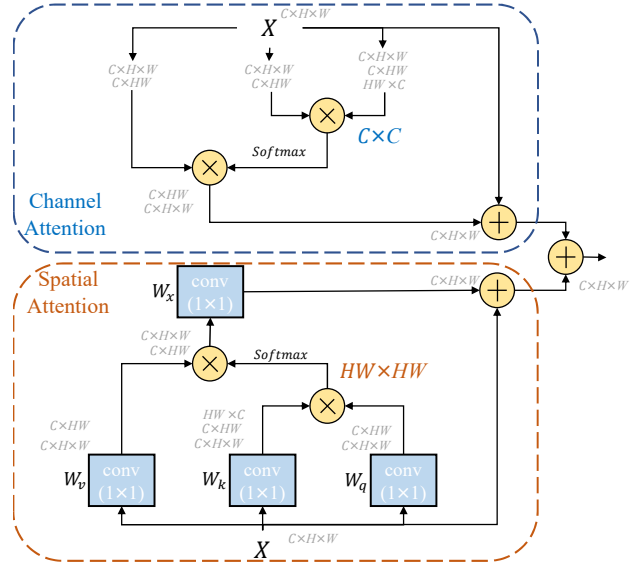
$X$ C×H×W

C×H×W
C×HW

C×H×W
C×HW

C×H×W
C×HW
HW×C

C×C

Softmax

C×HW
C×H×W

Channel Attention

C×H×W

Spatial Attention

$W_x$ conv (1×1)

C×H×W

C×H×W

C×HW
C×HW

Softmax

HW×HW

C×HW
C×H×W

HW×C
C×HW
C×H×W

C×HW
C×H×W

$W_v$ conv (1×1)

$W_k$ conv (1×1)

$W_q$ conv (1×1)

$X$ C×H×W